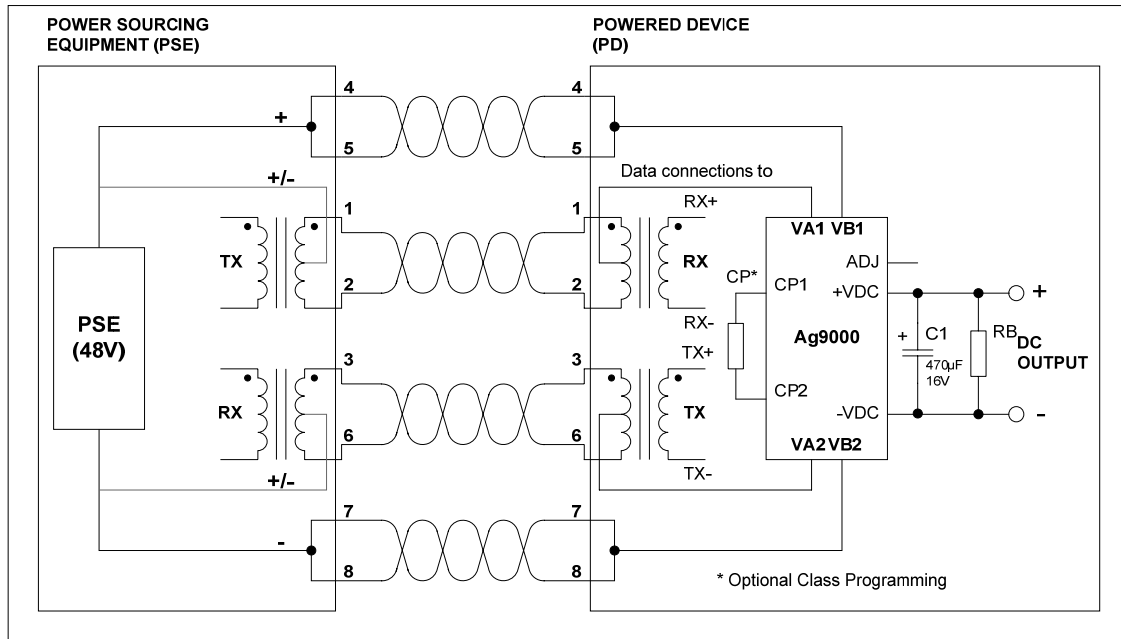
POWER SOURCING EQUIPMENT (PSE)

POWERED DEVICE (PD)

4
5
+
+/-
1
TX
2
PSE (48V)
3
RX
6
+/-
7
-
8

4
5
Data connections to
RX+
1
RX
2
RX-
TX+
3
TX
6
TX-
7
8

VA1 VB1
ADJ
CP*
CP1
+VDC
Ag9000
CP2
-VDC
VA2 VB2
+
C1
470μF
16V
RB
DC OUTPUT
+
-

* Optional Class Programming